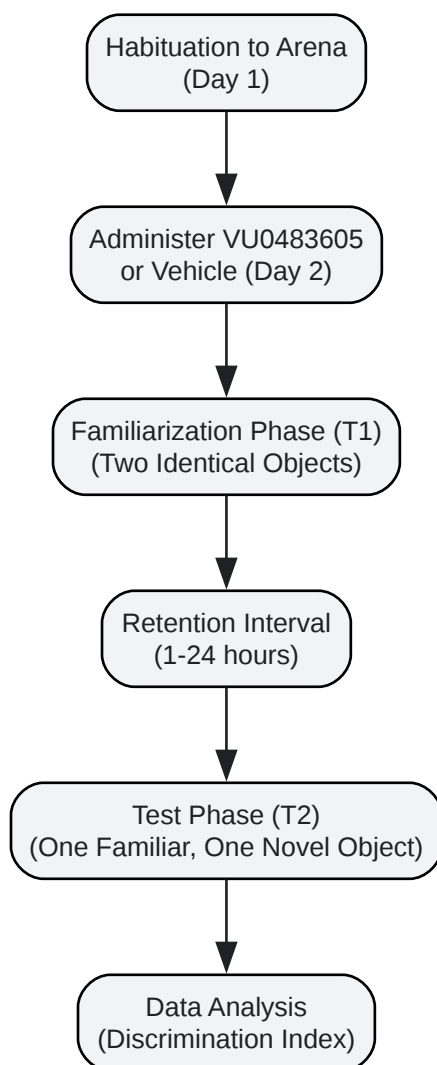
Habituation to Arena
(Day 1)

Administer VU0483605
or Vehicle (Day 2)

Familiarization Phase (T1)
(Two Identical Objects)

Retention Interval
(1-24 hours)

Test Phase (T2)
(One Familiar, One Novel Object)

Data Analysis
(Discrimination Index)